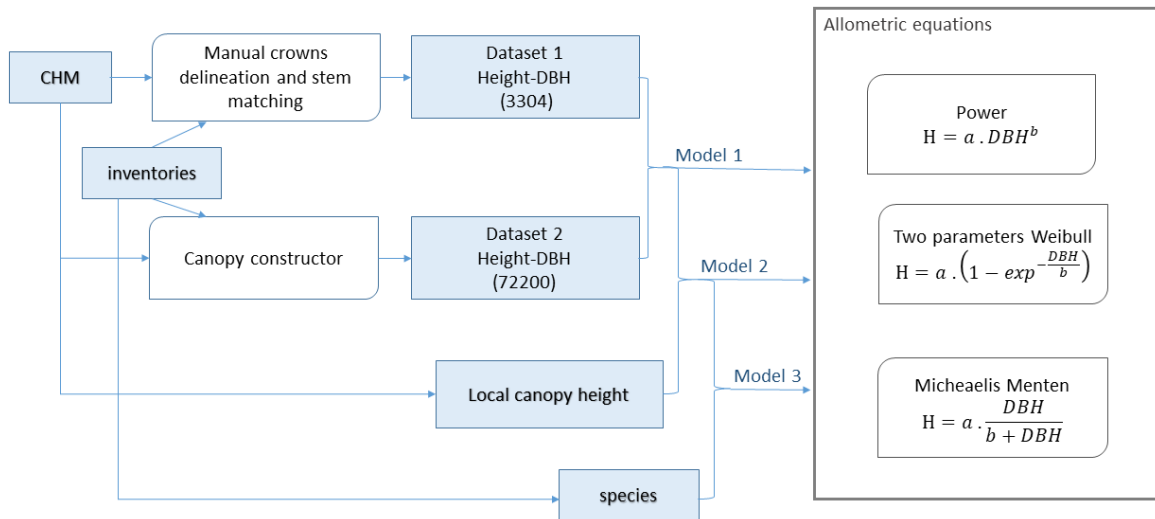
CHM

Manual crowns delineation and stem matching

Dataset 1
Height-DBH
(3304)

inventories

Canopy constructor

Dataset 2
Height-DBH
(72200)

Local canopy height

species

Model 1

Model 2

Model 3

Allometric equations

Power
$\mathrm{H} = a \,.\, DBH^{b}$

Two parameters Weibull
$\mathrm{H} = a \,.\left(1 - exp^{-\frac{DBH}{b}}\right)$

Micheaelis Menten
$\mathrm{H} = a \,.\, \frac{DBH}{b + DBH}$